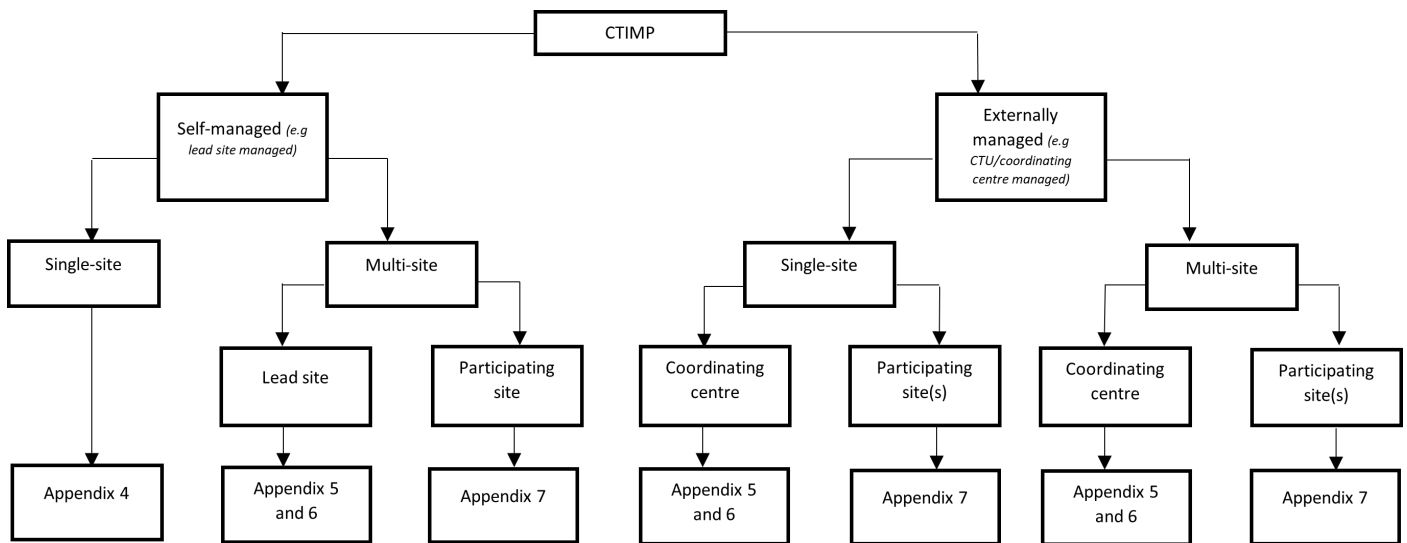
CTIMP

Self-managed (e.g lead site managed)

Externally managed (e.g CTU/coordinating centre managed)

Single-site

Multi-site

Single-site

Multi-site

Lead site

Participating site

Coordinating centre

Participating site(s)

Coordinating centre

Participating site(s)

Appendix 4

Appendix 5 and 6

Appendix 7

Appendix 5 and 6

Appendix 7

Appendix 5 and 6

Appendix 7